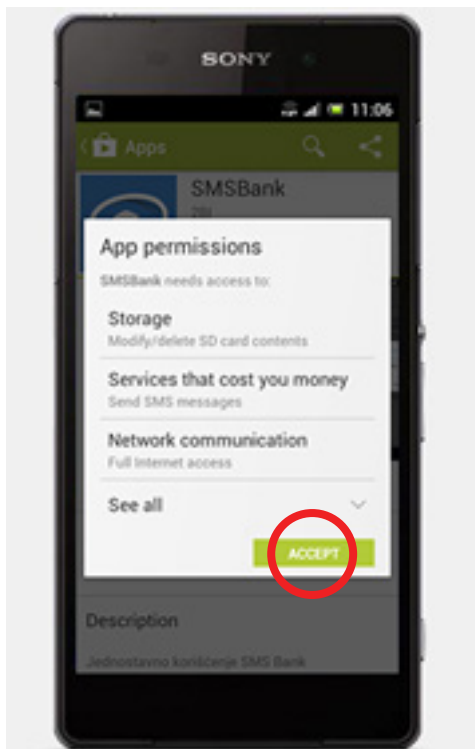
SONY

11:06

Apps

SMSBank

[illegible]

App permissions

SMSBank needs access to:

Storage
Modify/delete SD card contents

Services that cost you money
Send SMS messages

Network communication
Full Internet access

See all

ACCEPT

Description

Jednostavno korišćenje SMS Bank